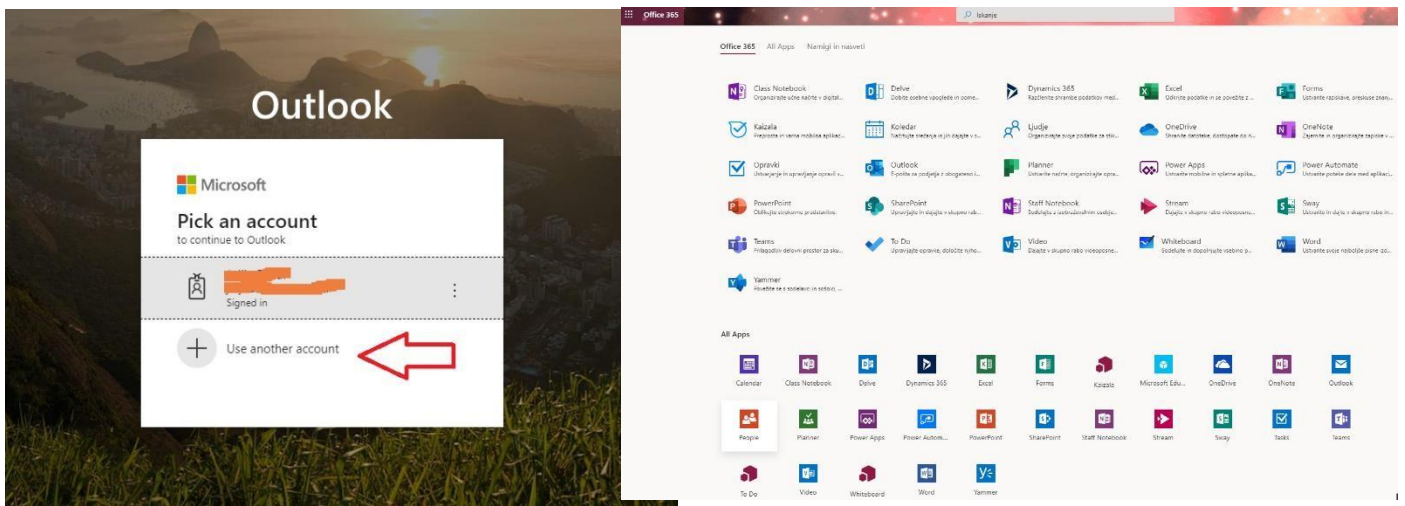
Outlook

Microsoft

Pick an account
to continue to Outlook

Signed in

Use another account

Office 365

Iskanje

Office 365 All Apps Nemigi in nasveti

Class Notebook
Organizirajte učne načrte v digital...

Delve
Dobite osebne vpoglede in pome...

Dynamics 365
Razširite shrambe podatkov med...

Excel
Odkrijte podatke in se povežite z...

Forms
Ustvarite rapolave, preskuse znanj...

Kaizala
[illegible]

Koledar
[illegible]

Ljudje
Organizirajte svoje podatke za stik...

OneDrive
Shranite datoteke, dostopate do...

OneNote
Zajemite in organizirajte zapiske v...

Opravki
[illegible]

Outlook
E-pošta za podjetje z obogateno i...

Planner
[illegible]

Power Apps
Ustvarite mobilne in spletne aplika...

Power Automate
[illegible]

PowerPoint
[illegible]

SharePoint
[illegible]

Staff Notebook
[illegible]

Stream
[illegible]

Sway
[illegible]

Teams
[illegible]

To Do
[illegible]

Video
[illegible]

Whiteboard
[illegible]

Word
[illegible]

Yammer
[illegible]

All Apps

Calendar
Class Notebook
Delve
Dynamics 365
Excel
Forms
Kaizala
Microsoft Edu...
OneDrive
OneNote
Outlook
People
Planner
Power Apps
Power Autom...
PowerPoint
SharePoint
Staff Notebook
Stream
Sway
Tasks
Teams
To Do
Video
Whiteboard
Word
Yammer